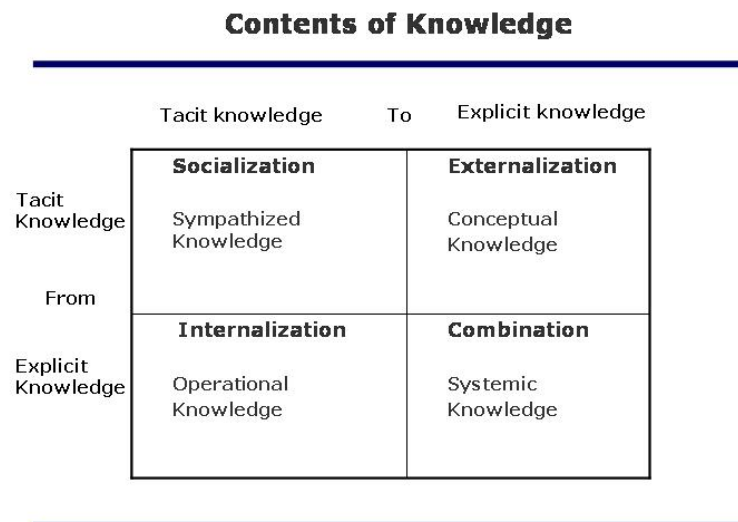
Contents of Knowledge

Tacit knowledge To Explicit knowledge

| | Tacit knowledge | Explicit knowledge |
|---|---|---|
| Tacit Knowledge | Socialization<br>Sympathized Knowledge | Externalization<br>Conceptual Knowledge |
| Explicit Knowledge | Internalization<br>Operational Knowledge | Combination<br>Systemic Knowledge |

From